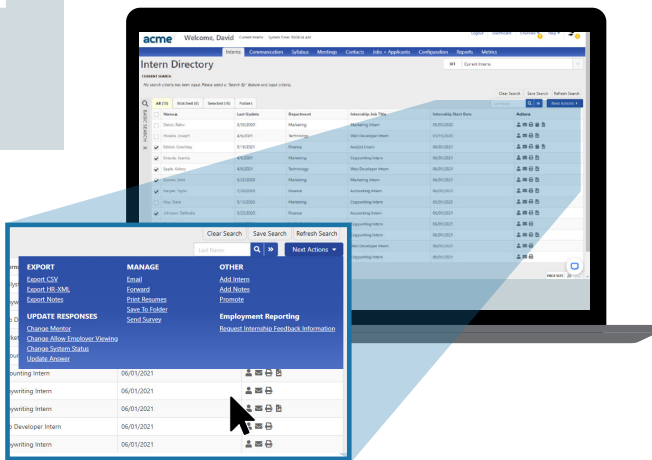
acme Welcome, David

Intern Communication Syllabus Meetings Contacts Jobs + Applicants Configuration Reports Metrics

Intern Directory

Clear Search Save Search Refresh Search

Last Name

Next Actions

EXPORT
Export CSV
Export HR-XML
Export Notes

UPDATE RESPONSES
Change Mentor
Change Allow Employer Viewing
Change System Status
Update Answer

MANAGE
Email
Forward
Print Resumes
Save To Folder
Send Survey

OTHER
Add Intern
Add Notes
Promote

Employment Reporting
Request Internship Feedback Information

ounting Intern 06/01/2021
ywriting Intern 06/01/2021
ywriting Intern 06/01/2021
b Developer Intern 06/01/2021
ywriting Intern 06/01/2021